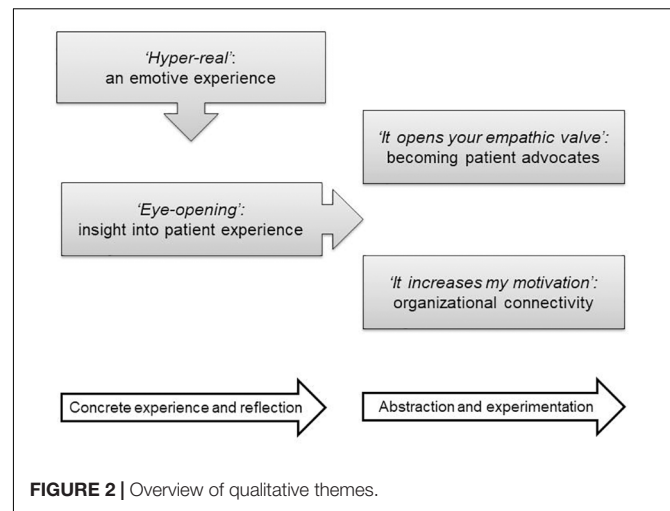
'Hyper-real':
an emotive experience

'It opens your empathic valve':
becoming patient advocates

'Eye-opening':
insight into patient experience

'It increases my motivation':
organizational connectivity

Concrete experience and reflection

Abstraction and experimentation

FIGURE 2 | Overview of qualitative themes.